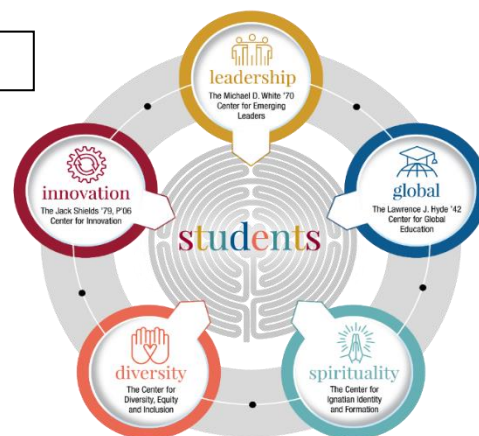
leadership
The Michael D. White '70 Center for Emerging Leaders

innovation
The Jack Shields '79, P'06 Center for Innovation

global
The Lawrence J. Hyde '42 Center for Global Education

students

diversity
The Center for Diversity, Equity and Inclusion

spirituality
The Center for Ignatian Identity and Formation